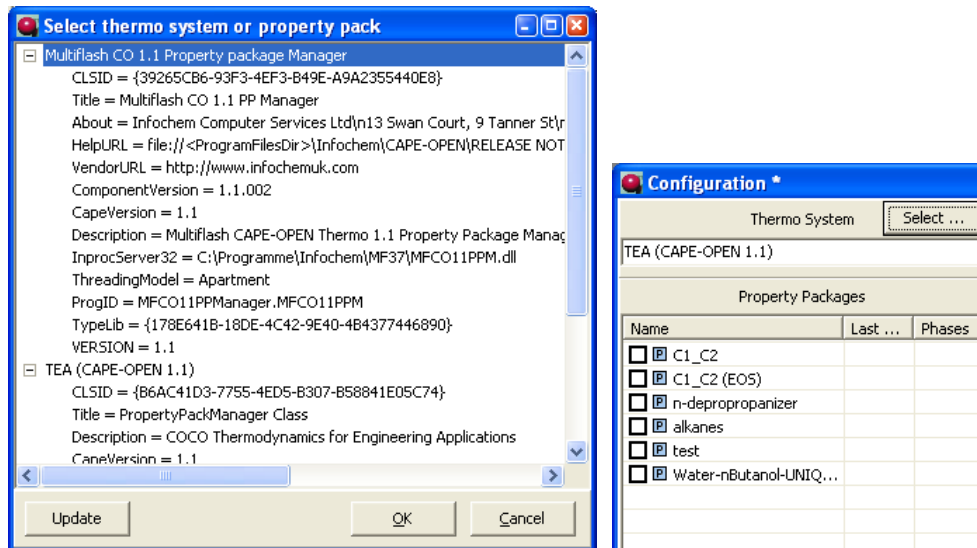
Select thermo system or property pack

Multiflash CO 1.1 Property package Manager
CLSID = {39265CB6-93F3-4EF3-B49E-A9A2355440E8}
Title = Multiflash CO 1.1 PP Manager
About = Infochem Computer Services Ltd\n13 Swan Court, 9 Tanner St\r
HelpURL = file://<ProgramFilesDir>\Infochem\CAPE-OPEN\RELEASE NOT
VendorURL = http://www.infochemuk.com
ComponentVersion = 1.1.002
CapeVersion = 1.1
Description = Multiflash CAPE-OPEN Thermo 1.1 Property Package Manag
InprocServer32 = C:\Programme\Infochem\MF37\MFCO11PPM.dll
ThreadingModel = Apartment
ProgID = MFCO11PPManager.MFCO11PPM
TypeLib = {178E641B-18DE-4C42-9E40-4B4377446890}
VERSION = 1.1
TEA (CAPE-OPEN 1.1)
CLSID = {B6AC41D3-7755-4ED5-B307-B58841E05C74}
Title = PropertyPackManager Class
Description = COCO Thermodynamics for Engineering Applications
CapeVersion = 1.1

Update
OK
Cancel

Configuration *
Thermo System
Select ...
TEA (CAPE-OPEN 1.1)
Property Packages

| Name | Last ... | Phases |
|---|---|---|
| C1_C2 | | |
| C1_C2 (EOS) | | |
| n-depropropanizer | | |
| alkanes | | |
| test | | |
| Water-nButanol-UNIQ... | | |